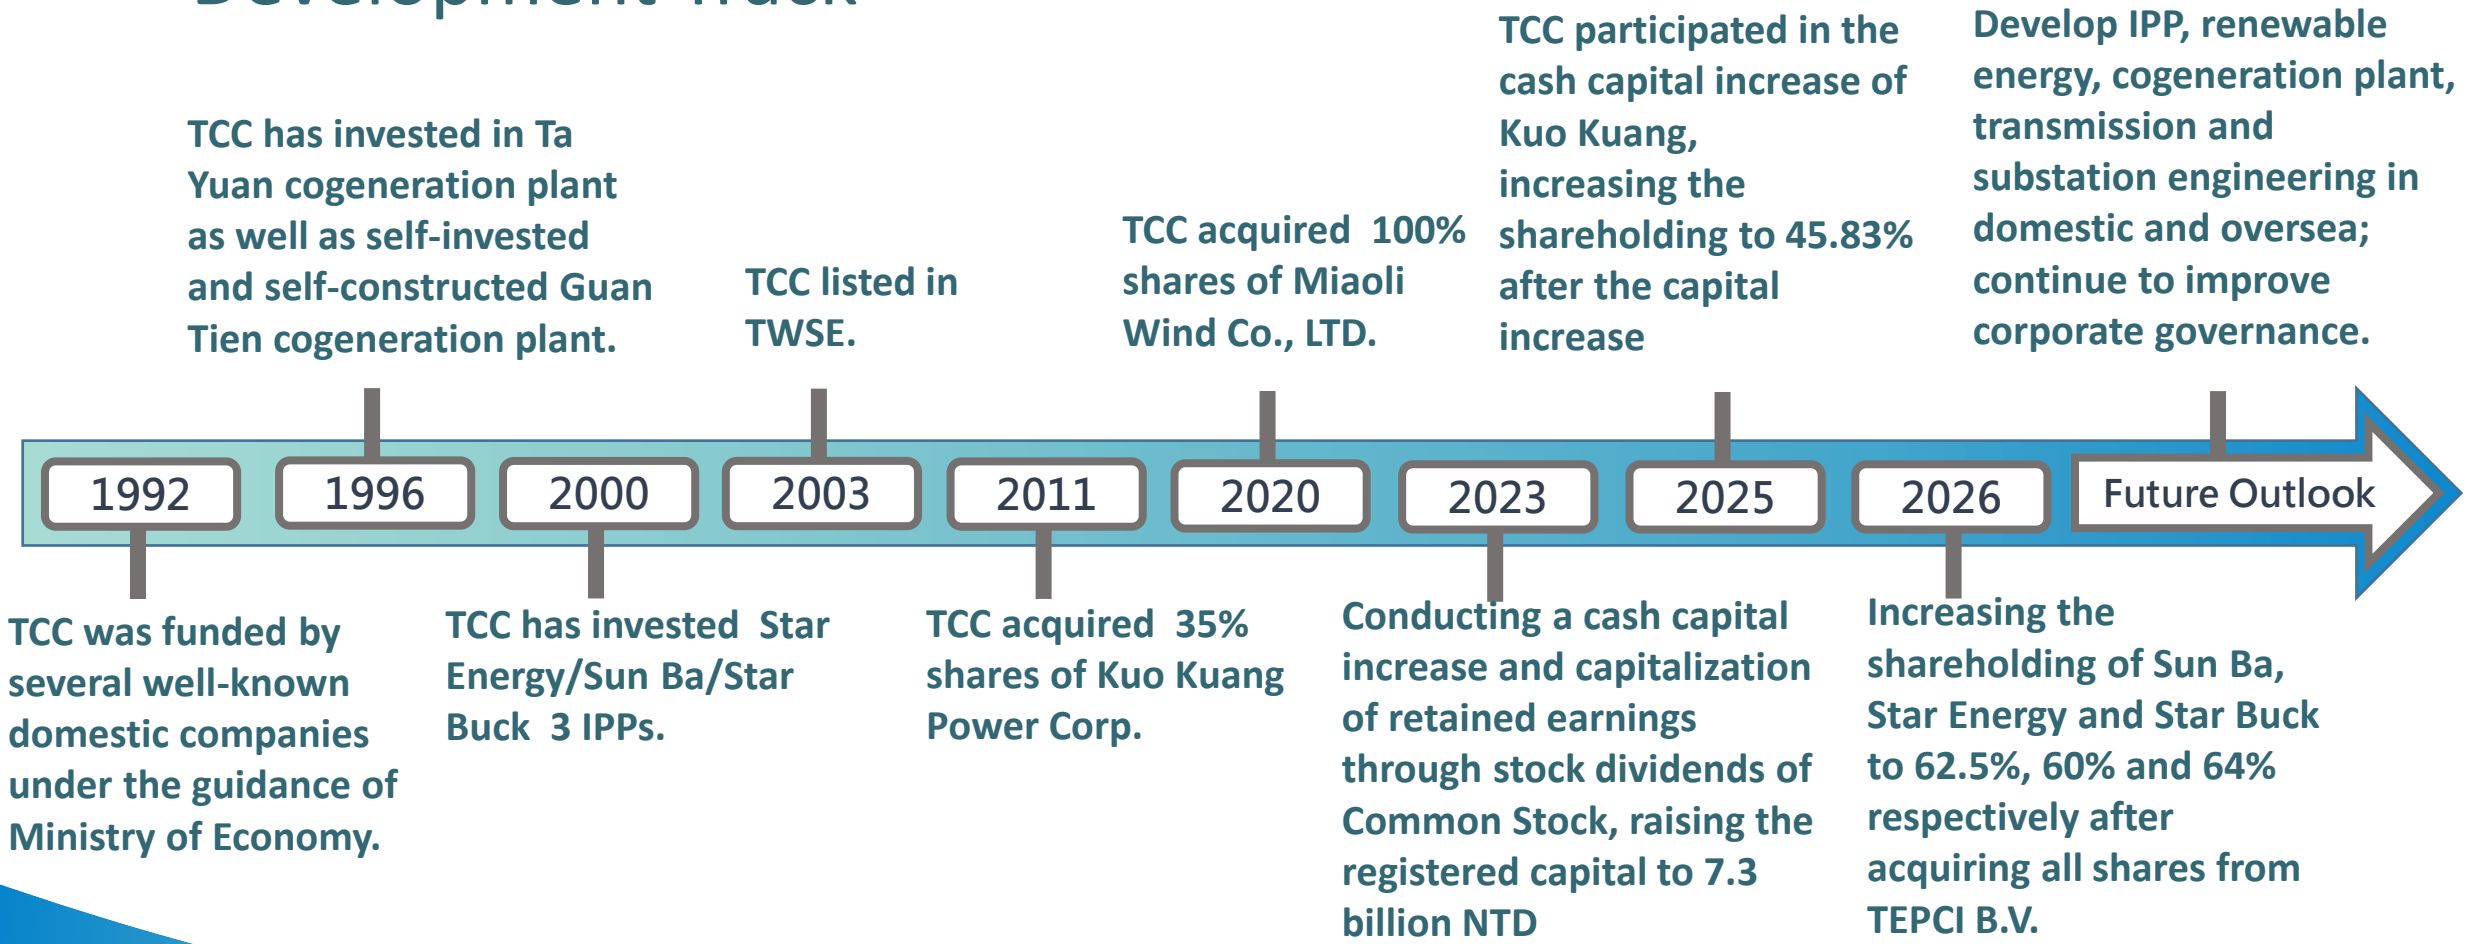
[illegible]

TCC has invested in Ta Yuan cogeneration plant as well as self-invested and self-constructed Guan Tien cogeneration plant.

TCC listed in TWSE.

TCC acquired 100% shares of Miaoli Wind Co., LTD.

TCC participated in the cash capital increase of Kuo Kuang, increasing the shareholding to 45.83% after the capital increase

Develop IPP, renewable energy, cogeneration plant, transmission and substation engineering in domestic and oversea; continue to improve corporate governance.

1992

1996

2000

2003

2011

2020

2023

2025

2026

Future Outlook

TCC was funded by several well-known domestic companies under the guidance of Ministry of Economy.

TCC has invested Star Energy/Sun Ba/Star Buck 3 IPPs.

TCC acquired 35% shares of Kuo Kuang Power Corp.

Conducting a cash capital increase and capitalization of retained earnings through stock dividends of Common Stock, raising the registered capital to 7.3 billion NTD

Increasing the shareholding of Sun Ba, Star Energy and Star Buck to 62.5%, 60% and 64% respectively after acquiring all shares from TEPCI B.V.